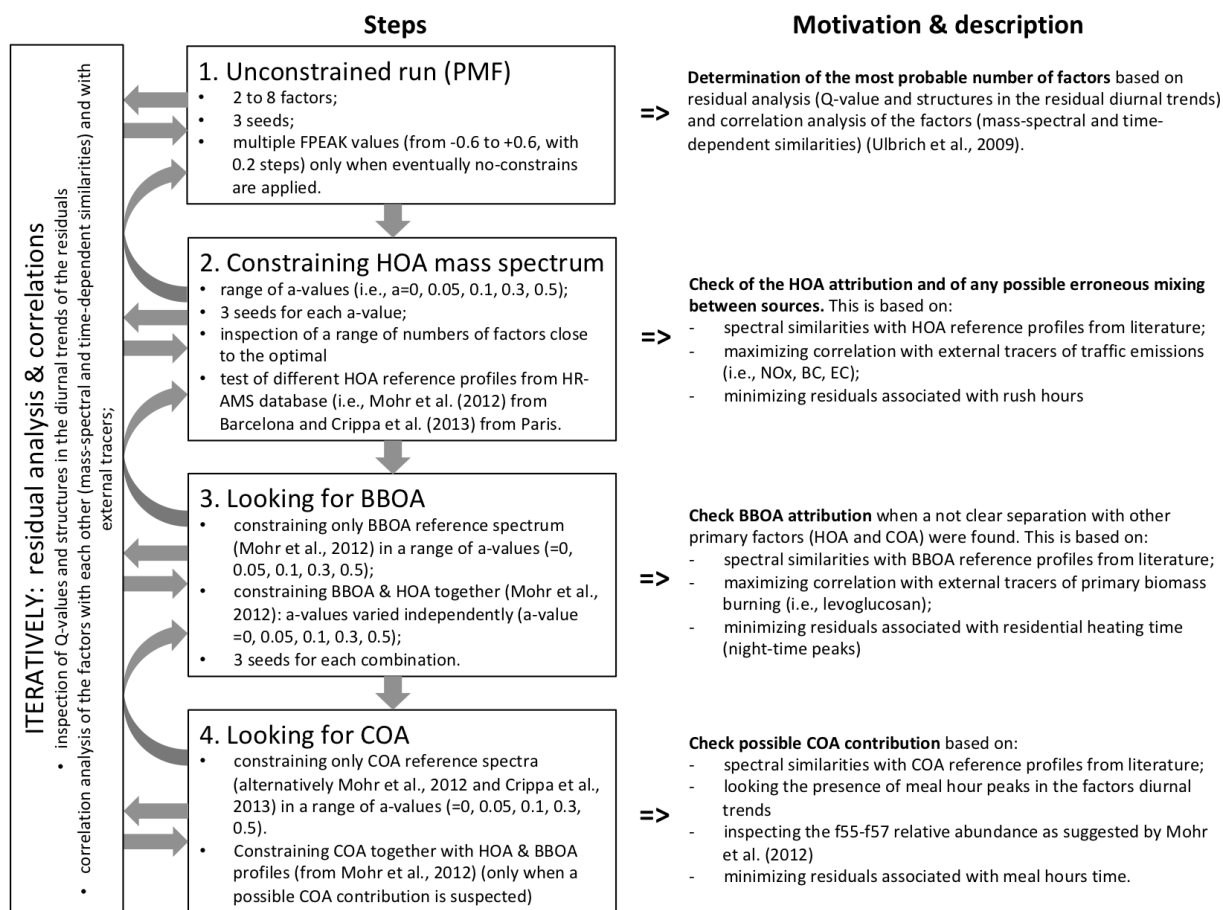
Steps

Motivation & description

ITERATIVELY: residual analysis & correlations
• inspection of Q-values and structures in the diurnal trends of the residuals
• correlation analysis of the factors with each other (mass-spectral and time-dependent similarities) and with external tracers;

1. Unconstrained run (PMF)
• 2 to 8 factors;
• 3 seeds;
• multiple FPEAK values (from -0.6 to +0.6, with 0.2 steps) only when eventually no-constrains are applied.

=> **Determination of the most probable number of factors** based on residual analysis (Q-value and structures in the residual diurnal trends) and correlation analysis of the factors (mass-spectral and time-dependent similarities) (Ulbrich et al., 2009).

2. Constraining HOA mass spectrum
• range of a-values (i.e., a=0, 0.05, 0.1, 0.3, 0.5);
• 3 seeds for each a-value;
• inspection of a range of numbers of factors close to the optimal
• test of different HOA reference profiles from HR-AMS database (i.e., Mohr et al. (2012) from Barcelona and Crippa et al. (2013) from Paris.

=> **Check of the HOA attribution and of any possible erroneous mixing between sources.** This is based on:
- spectral similarities with HOA reference profiles from literature;
- maximizing correlation with external tracers of traffic emissions (i.e., NOx, BC, EC);
- minimizing residuals associated with rush hours

3. Looking for BBOA
• constraining only BBOA reference spectrum (Mohr et al., 2012) in a range of a-values (=0, 0.05, 0.1, 0.3, 0.5);
• constraining BBOA & HOA together (Mohr et al., 2012): a-values varied independently (a-value =0, 0.05, 0.1, 0.3, 0.5);
• 3 seeds for each combination.

=> **Check BBOA attribution** when a not clear separation with other primary factors (HOA and COA) were found. This is based on:
- spectral similarities with BBOA reference profiles from literature;
- maximizing correlation with external tracers of primary biomass burning (i.e., levoglucosan);
- minimizing residuals associated with residential heating time (night-time peaks)

4. Looking for COA
• constraining only COA reference spectra (alternatively Mohr et al., 2012 and Crippa et al., 2013) in a range of a-values (=0, 0.05, 0.1, 0.3, 0.5).
• Constraining COA together with HOA & BBOA profiles (from Mohr et al., 2012) (only when a possible COA contribution is suspected)

=> **Check possible COA contribution** based on:
- spectral similarities with COA reference profiles from literature;
- looking the presence of meal hour peaks in the factors diurnal trends
- inspecting the f55-f57 relative abundance as suggested by Mohr et al. (2012)
- minimizing residuals associated with meal hours time.